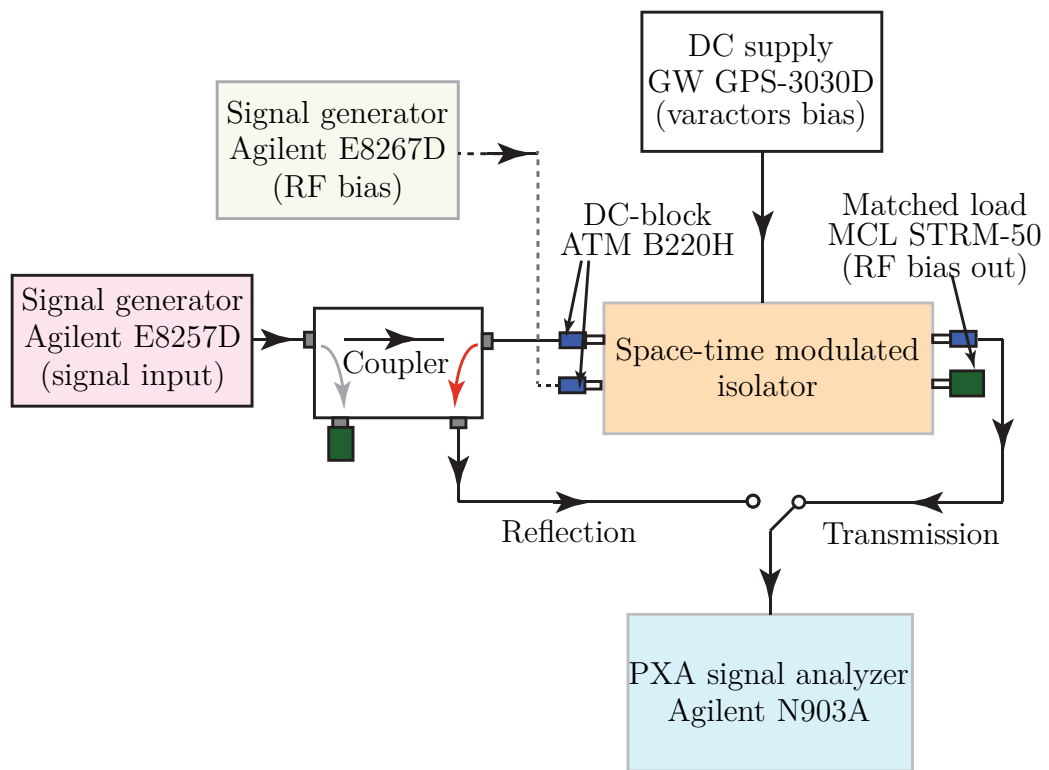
DC supply
GW GPS-3030D
(varactors bias)

Signal generator
Agilent E8267D
(RF bias)

DC-block
ATM B220H

Matched load
MCL STRM-50
(RF bias out)

Signal generator
Agilent E8257D
(signal input)

Coupler

Space-time modulated isolator

Reflection

Transmission

PXA signal analyzer
Agilent N903A